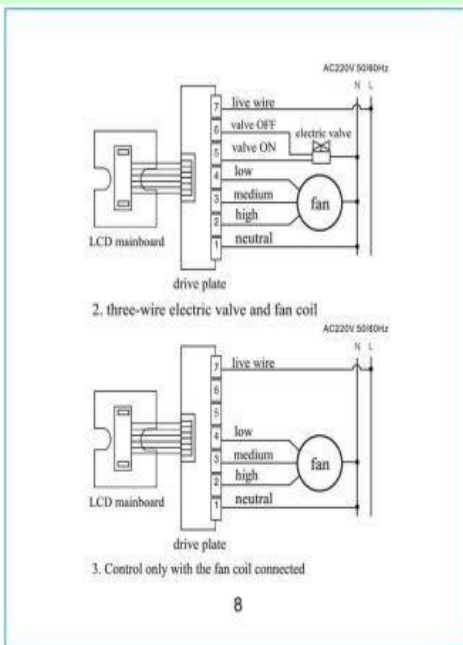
AC220V 50/60Hz
N L

7 live wire
6 valve OFF
electric valve
5 valve ON
4 low
3 medium
fan
2 high
1 neutral

LCD mainboard

drive plate

2. three-wire electric valve and fan coil

AC220V 50/60Hz
N L

7 live wire
6
5
4 low
3 medium
fan
2 high
1 neutral

LCD mainboard

drive plate

3. Control only with the fan coil connected

8